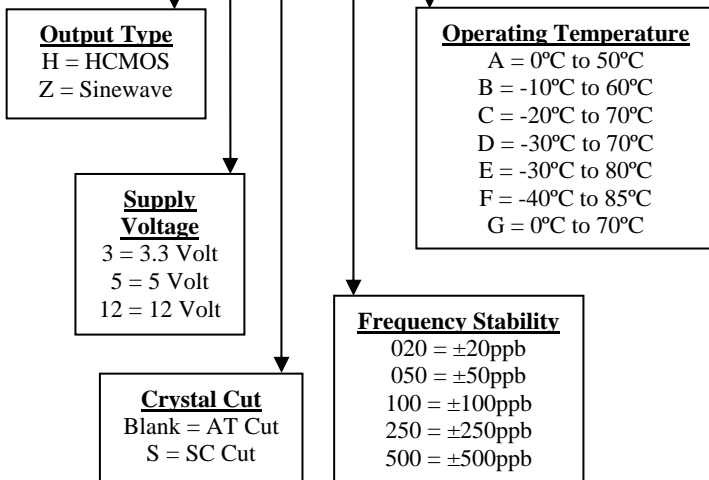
Output Type
H = HCMOS
Z = Sinewave

Operating Temperature
A = 0ºC to 50ºC
B = -10ºC to 60ºC
C = -20ºC to 70ºC
D = -30ºC to 70ºC
E = -30ºC to 80ºC
F = -40ºC to 85ºC
G = 0ºC to 70ºC

Supply Voltage
3 = 3.3 Volt
5 = 5 Volt
12 = 12 Volt

Frequency Stability
020 = ±20ppb
050 = ±50ppb
100 = ±100ppb
250 = ±250ppb
500 = ±500ppb

Crystal Cut
Blank = AT Cut
S = SC Cut